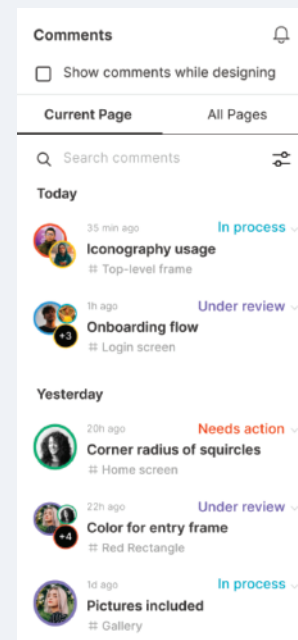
Comments

Show comments while designing

Current Page

All Pages

Search comments

Today

35 min ago
In process
Iconography usage
# Top-level frame

1h ago
Under review
+3
Onboarding flow
# Login screen

Yesterday

20h ago
Needs action
Corner radius of squircles
# Home screen

22h ago
Under review
+4
Color for entry frame
# Red Rectangle

1d ago
In process
Pictures included
# Gallery